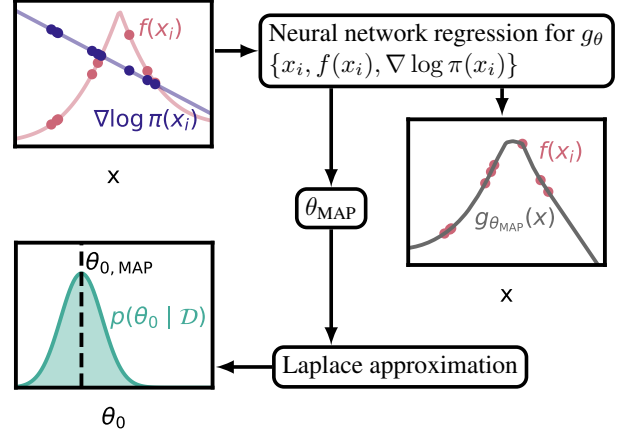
$f(x_i)$

$\nabla \log \pi(x_i)$

x

Neural network regression for $g_\theta$ $\{x_i, f(x_i), \nabla \log \pi(x_i)\}$

$\theta_{\mathrm{MAP}}$

$f(x_i)$

$g_{\theta_{\mathrm{MAP}}}(x)$

x

$\theta_{0,\,\mathrm{MAP}}$

$p(\theta_0 \mid \mathcal{D})$

$\theta_0$

Laplace approximation